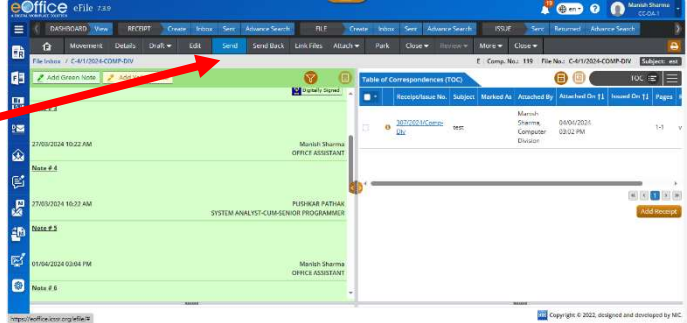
eOffice eFile 7.3.9
A DIGITAL WORKPLACE SOLUTION

Manish Sharma
CC-DA-1

DASHBOARD View | RECEIPT Create Inbox Sent Advance Search | FILE Create Inbox Sent Advance Search | ISSUE Sent Returned Advance Search

Movement Details Draft Edit Send Send Back Link Files Attach Park Close Review More Close

File Inbox / C-4/1/2024-COMP-DIV

E Comp. No.: 119 File No.: C-4/1/2024-COMP-DIV Subject: test

Add Green Note Add Y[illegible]

Digitally Signed

Note # 3

27/03/2024 10:02 AM
Manish Sharma
OFFICE ASSISTANT

Note # 4

27/03/2024 10:22 AM
PUSHKAR PATHAK
SYSTEM ANALYST-CUM-SENIOR PROGRAMMER

Note # 5

01/04/2024 03:04 PM
Manish Sharma
OFFICE ASSISTANT

Note # 6

Table of Correspondences (TOC)

TOC

| | Receipt/Issue No. | Subject | Marked As | Attached By | Attached On | Issued On | Pages |
|---|---|---|---|---|---|---|---|
| | 307/2024/Comp-Div | test | | Manish Sharma, Computer Division | 04/04/2024 03:02 PM | | 1-1 |

1

Add Receipt

https://eoffice.iccr.org/efile/#

Copyright © 2022, designed and developed by NIC.